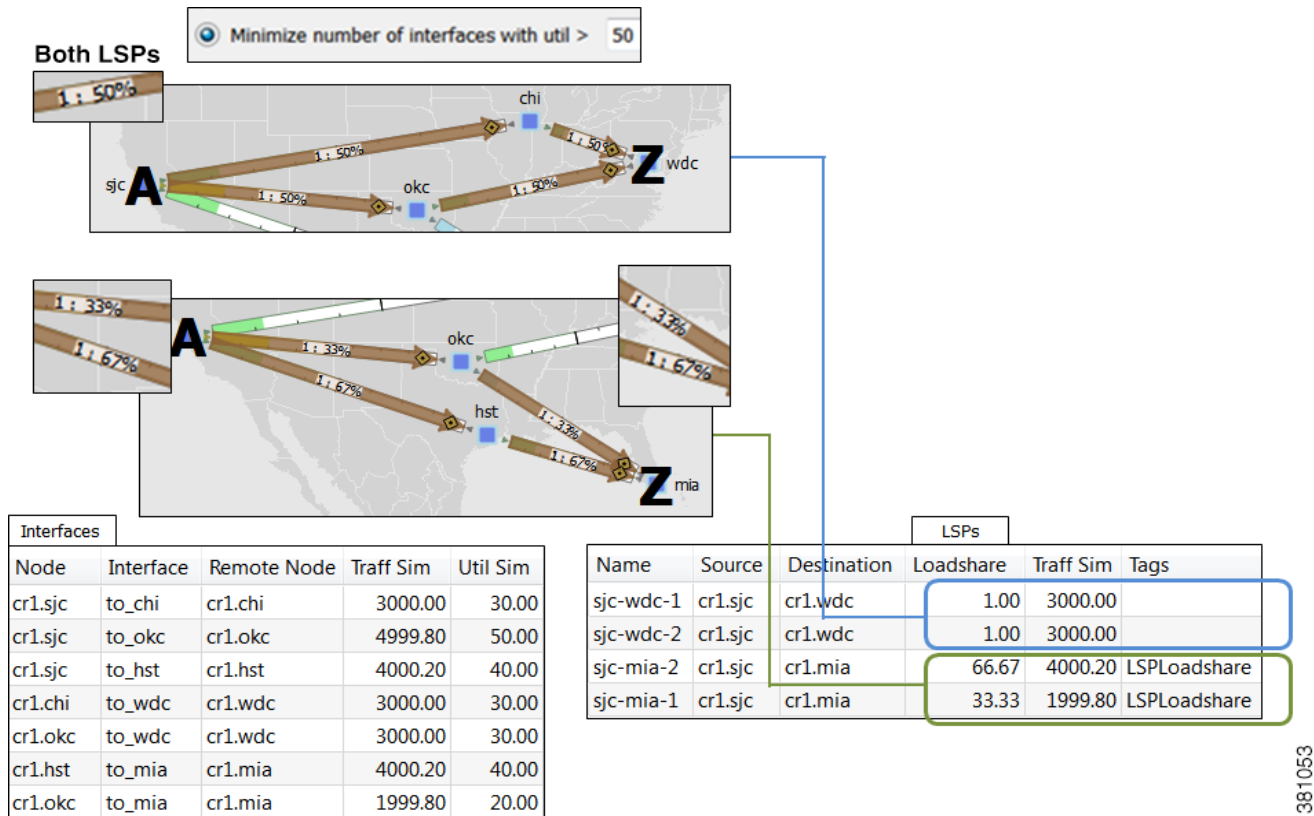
Minimize number of interfaces with util > 50

Both LSPs

1 : 50%

chi

1 : 50%

1 : 50%

sjc A

1 : 50%

okc

1 : 50%

Z wdc

1 : 33%

1 : 67%

A

1 : 33%

okc

1 : 67%

hst

1 : 33%

1 : 67%

Z mia

1 : 33%

1 : 67%

Interfaces

| Node | Interface | Remote Node | Traff Sim | Util Sim |
|---|---|---|---|---|
| cr1.sjc | to_chi | cr1.chi | 3000.00 | 30.00 |
| cr1.sjc | to_okc | cr1.okc | 4999.80 | 50.00 |
| cr1.sjc | to_hst | cr1.hst | 4000.20 | 40.00 |
| cr1.chi | to_wdc | cr1.wdc | 3000.00 | 30.00 |
| cr1.okc | to_wdc | cr1.wdc | 3000.00 | 30.00 |
| cr1.hst | to_mia | cr1.mia | 4000.20 | 40.00 |
| cr1.okc | to_mia | cr1.mia | 1999.80 | 20.00 |

LSPs

| Name | Source | Destination | Loadshare | Traff Sim | Tags |
|---|---|---|---|---|---|
| sjc-wdc-1 | cr1.sjc | cr1.wdc | 1.00 | 3000.00 | |
| sjc-wdc-2 | cr1.sjc | cr1.wdc | 1.00 | 3000.00 | |
| sjc-mia-2 | cr1.sjc | cr1.mia | 66.67 | 4000.20 | LSPLoadshare |
| sjc-mia-1 | cr1.sjc | cr1.mia | 33.33 | 1999.80 | LSPLoadshare |

381053